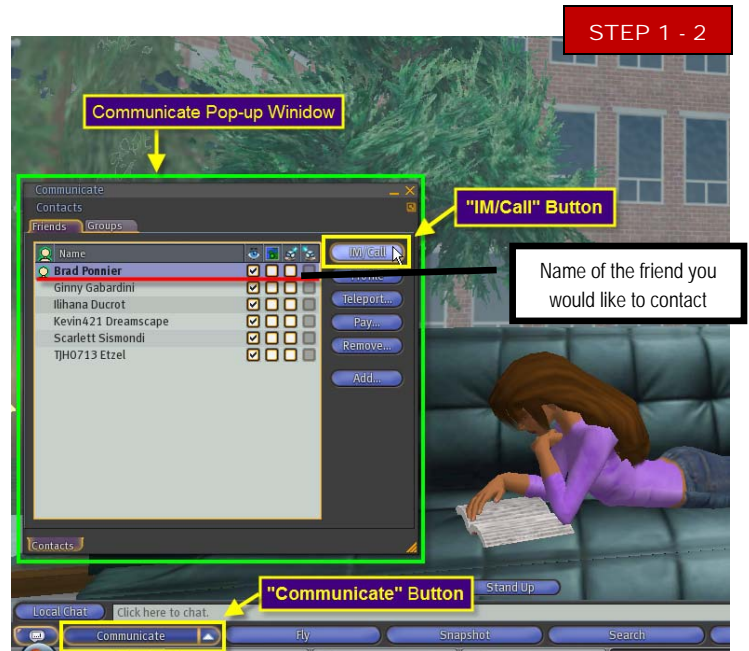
STEP 1 - 2

Communicate Pop-up Winidow

Communicate
Contacts
Friends Groups

"IM/Call" Button

Name
Brad Ponnier
Ginny Gabardini
Ilihana Ducrot
Kevin421 Dreamscape
Scarlett Sismondi
TJH0713 Etzel

IM/Call
Profile
Teleport...
Pay...
Remove...
Add...

Name of the friend you would like to contact

Contacts

Stand Up

"Communicate" Button

Local Chat
Click here to chat.
Communicate
Fly
Snapshot
Search